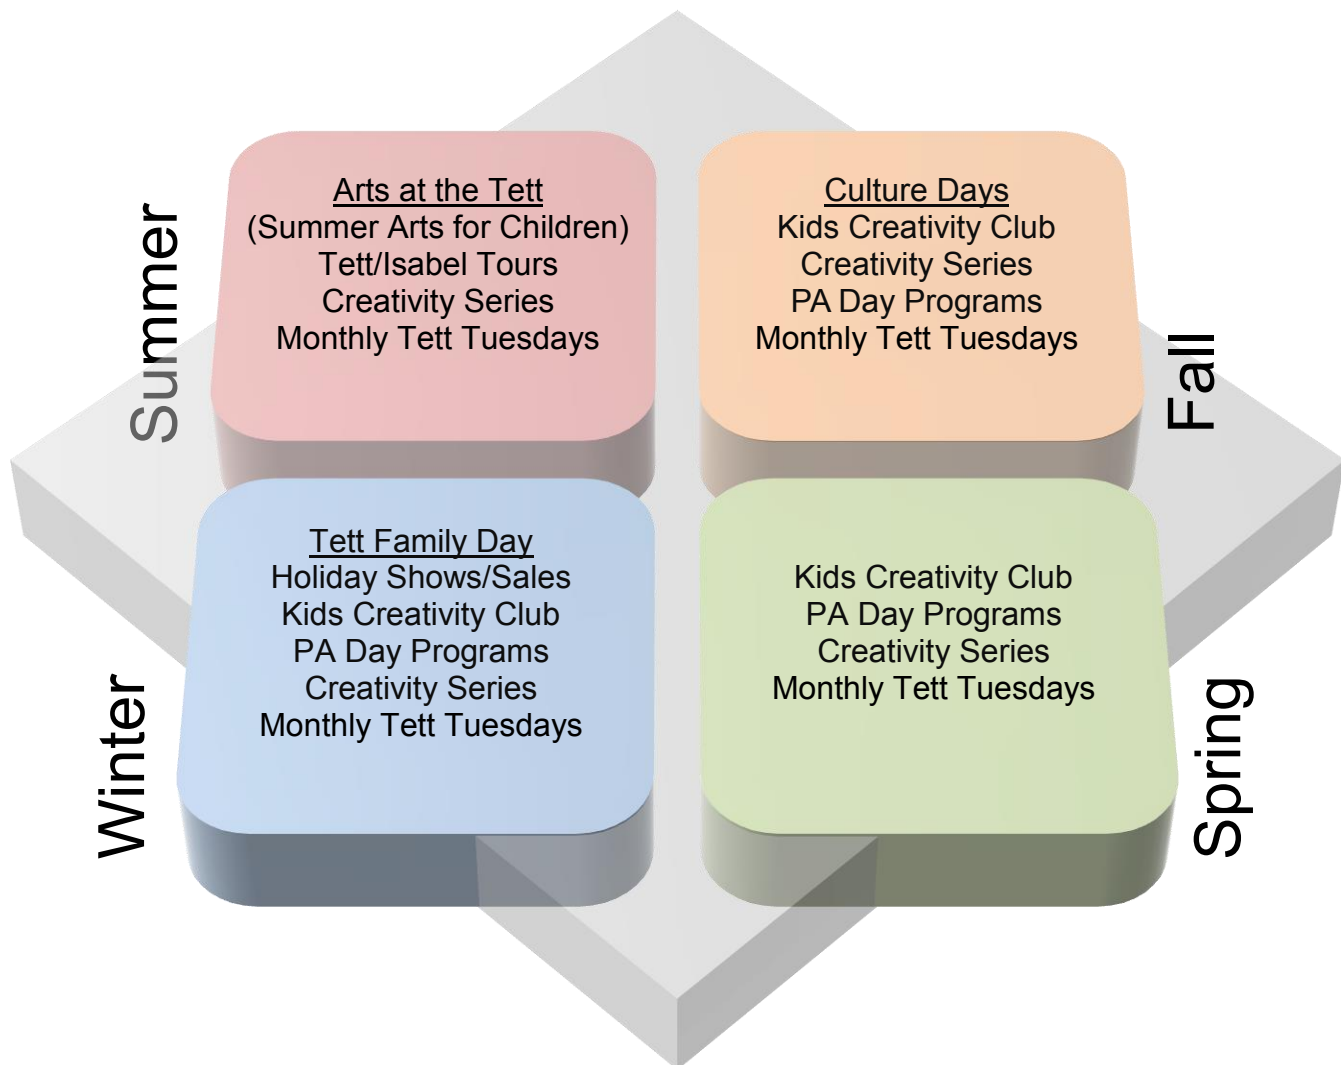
Summer

Arts at the Tett
(Summer Arts for Children)
Tett/Isabel Tours
Creativity Series
Monthly Tett Tuesdays

Culture Days
Kids Creativity Club
Creativity Series
PA Day Programs
Monthly Tett Tuesdays

Fall

Winter

Tett Family Day
Holiday Shows/Sales
Kids Creativity Club
PA Day Programs
Creativity Series
Monthly Tett Tuesdays

Kids Creativity Club
PA Day Programs
Creativity Series
Monthly Tett Tuesdays

Spring